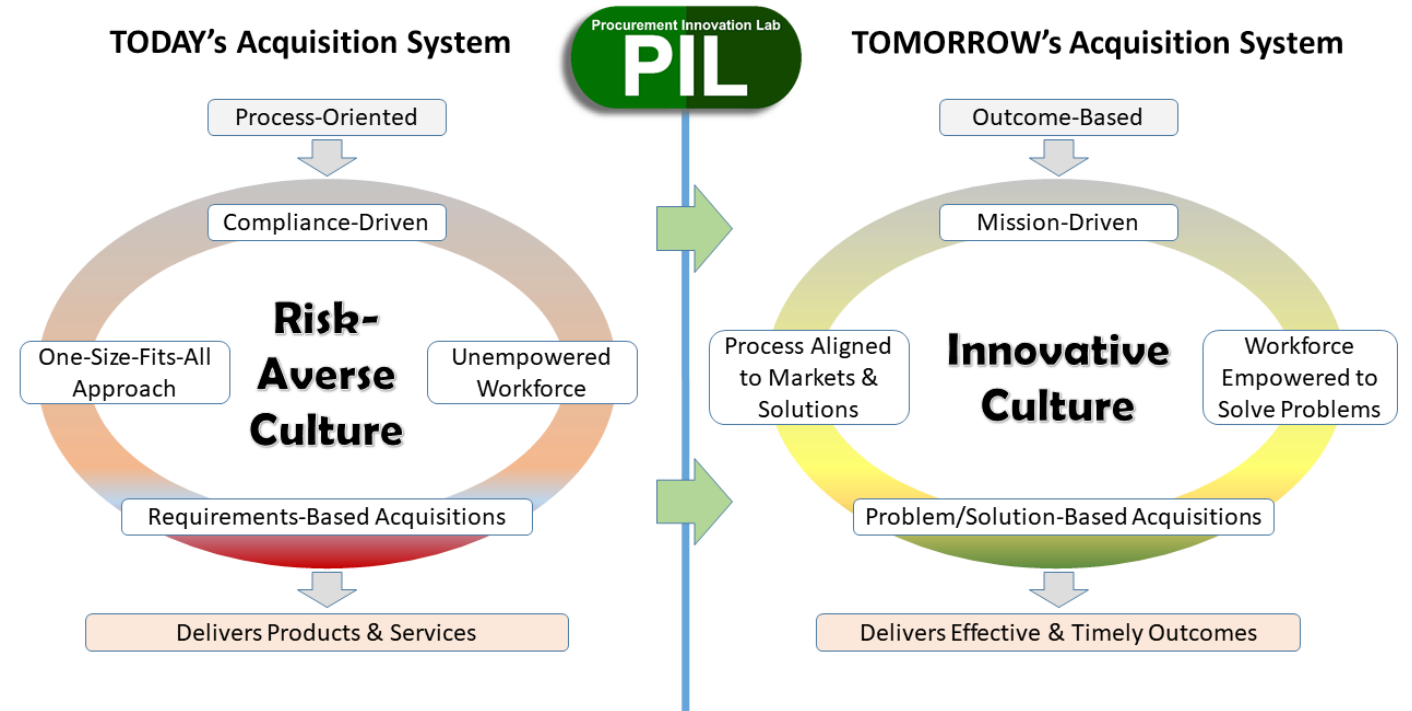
TODAY's Acquisition System

Procurement Innovation Lab
PIL

TOMORROW's Acquisition System

Process-Oriented

Compliance-Driven

One-Size-Fits-All Approach

Risk-Averse Culture

Unempowered Workforce

Requirements-Based Acquisitions

Delivers Products & Services

Outcome-Based

Mission-Driven

Process Aligned to Markets & Solutions

Innovative Culture

Workforce Empowered to Solve Problems

Problem/Solution-Based Acquisitions

Delivers Effective & Timely Outcomes